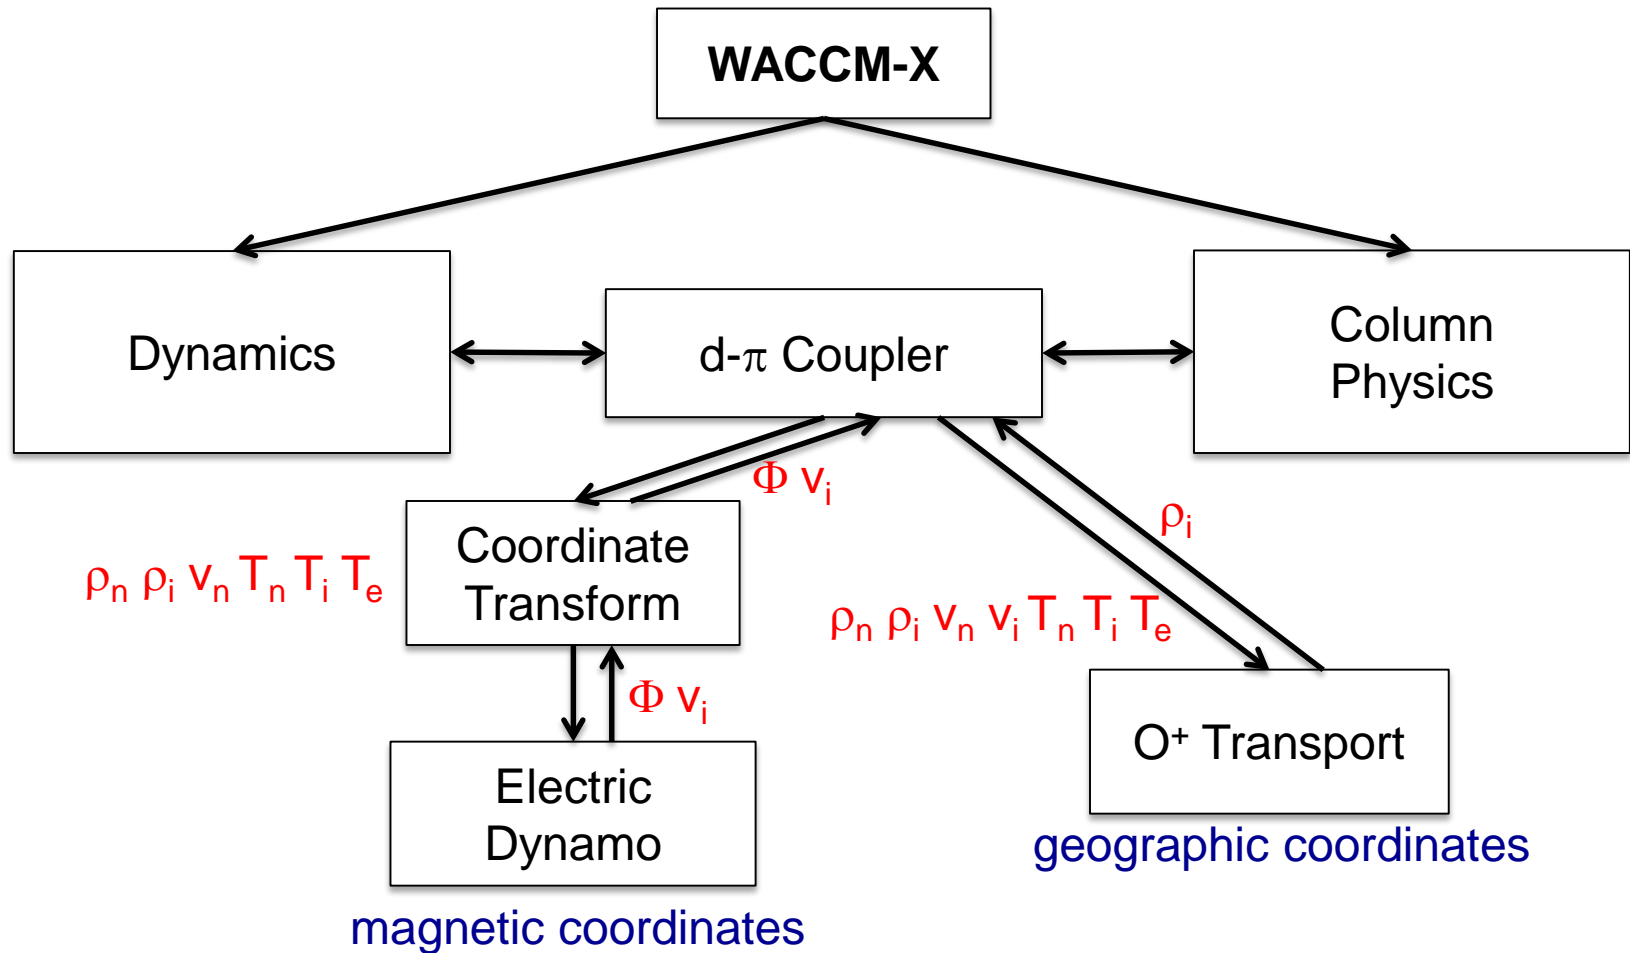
WACCM-X

Dynamics

d-$\pi$ Coupler

Column Physics

$\Phi$ $v_i$

Coordinate Transform

$\rho_n$ $\rho_i$ $v_n$ $T_n$ $T_i$ $T_e$

$\rho_i$

$\rho_n$ $\rho_i$ $v_n$ $v_i$ $T_n$ $T_i$ $T_e$

$\Phi$ $v_i$

Electric Dynamo

magnetic coordinates

$O^+$ Transport

geographic coordinates